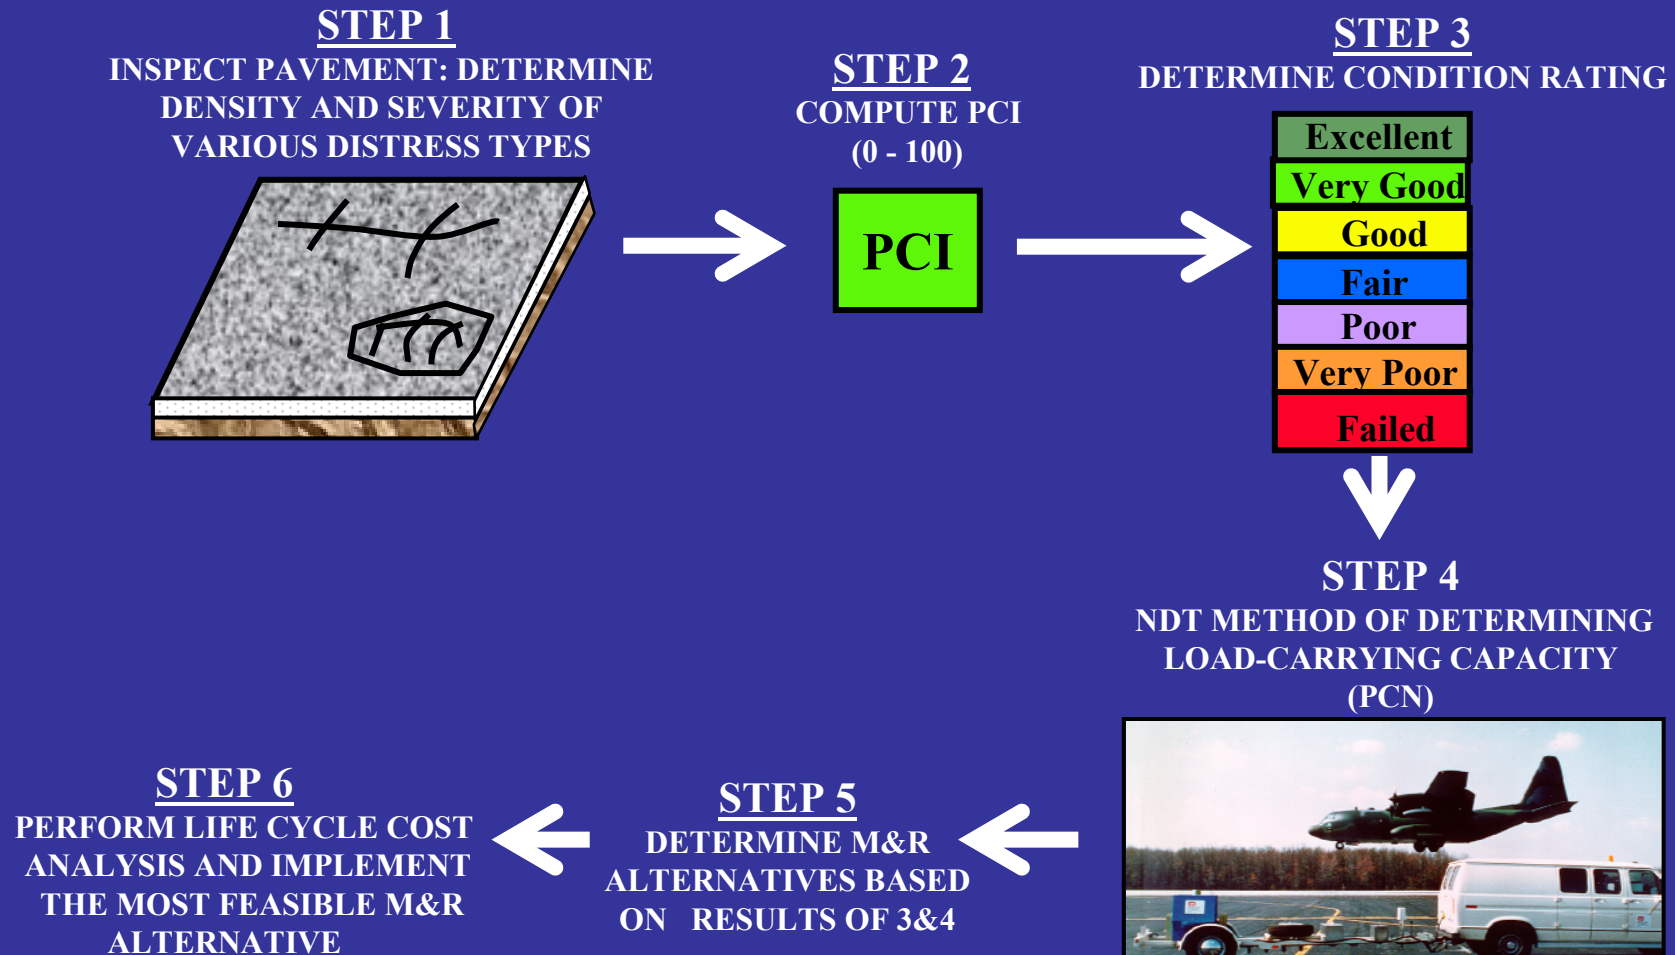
STEP 1
INSPECT PAVEMENT: DETERMINE DENSITY AND SEVERITY OF VARIOUS DISTRESS TYPES

STEP 2
COMPUTE PCI
(0 - 100)

PCI

STEP 3
DETERMINE CONDITION RATING

Excellent
Very Good
Good
Fair
Poor
Very Poor
Failed

STEP 4
NDT METHOD OF DETERMINING LOAD-CARRYING CAPACITY (PCN)

STEP 5
DETERMINE M&R ALTERNATIVES BASED ON RESULTS OF 3&4

STEP 6
PERFORM LIFE CYCLE COST ANALYSIS AND IMPLEMENT THE MOST FEASIBLE M&R ALTERNATIVE